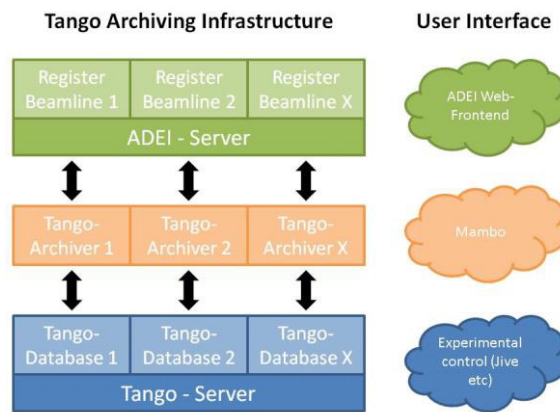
Tango Archiving Infrastructure

User Interface

Register Beamline 1

Register Beamline 2

Register Beamline X

ADEI - Server

ADEI Web-Frontend

Tango-Archiver 1

Tango-Archiver 2

Tango-Archiver X

Mambo

Tango-Database 1

Tango-Database 2

Tango-Database X

Tango - Server

Experimental control (Jive etc)